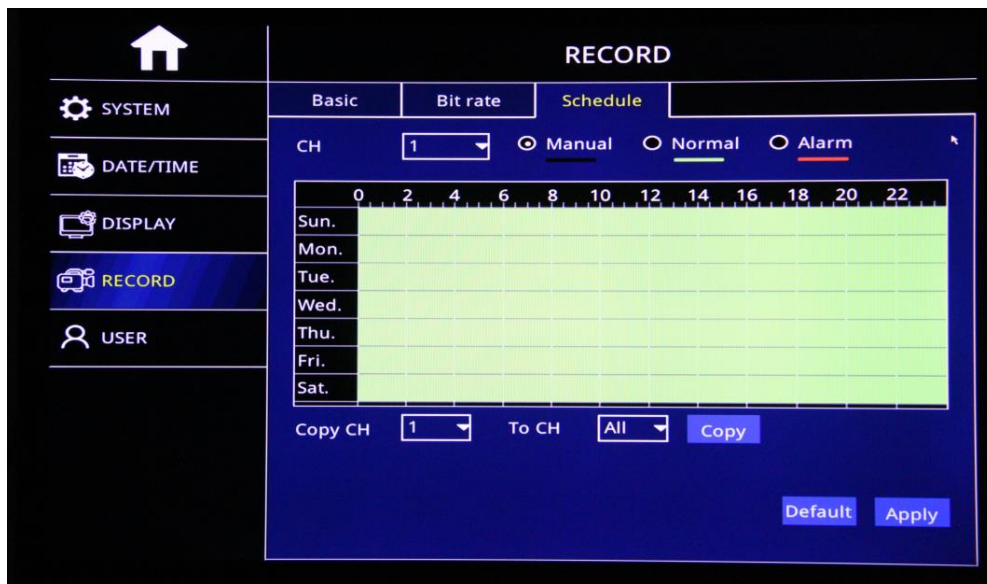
SYSTEM
DATE/TIME
DISPLAY
RECORD
USER

RECORD

Basic
Bit rate
Schedule

CH 1 Manual Normal Alarm

| | 0 | 2 | 4 | 6 | 8 | 10 | 12 | 14 | 16 | 18 | 20 | 22 |
|---|---|---|---|---|---|---|---|---|---|---|---|---|
| Sun. | | | | | | | | | | | | |
| Mon. | | | | | | | | | | | | |
| Tue. | | | | | | | | | | | | |
| Wed. | | | | | | | | | | | | |
| Thu. | | | | | | | | | | | | |
| Fri. | | | | | | | | | | | | |
| Sat. | | | | | | | | | | | | |

Copy CH 1 To CH All Copy

Default Apply